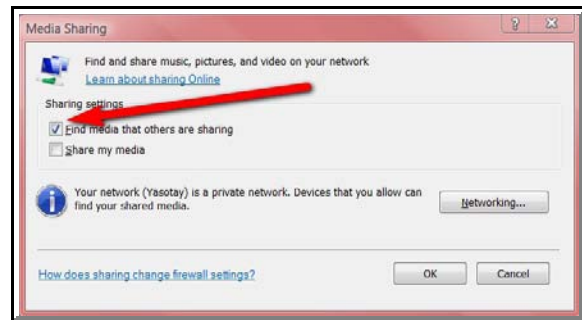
Media Sharing

?

Find and share music, pictures, and video on your network

Learn about sharing Online

Sharing settings

Find media that others are sharing

Share my media

Your network (Yasotay) is a private network. Devices that you allow can find your shared media.

Networking...

How does sharing change firewall settings?

OK

Cancel